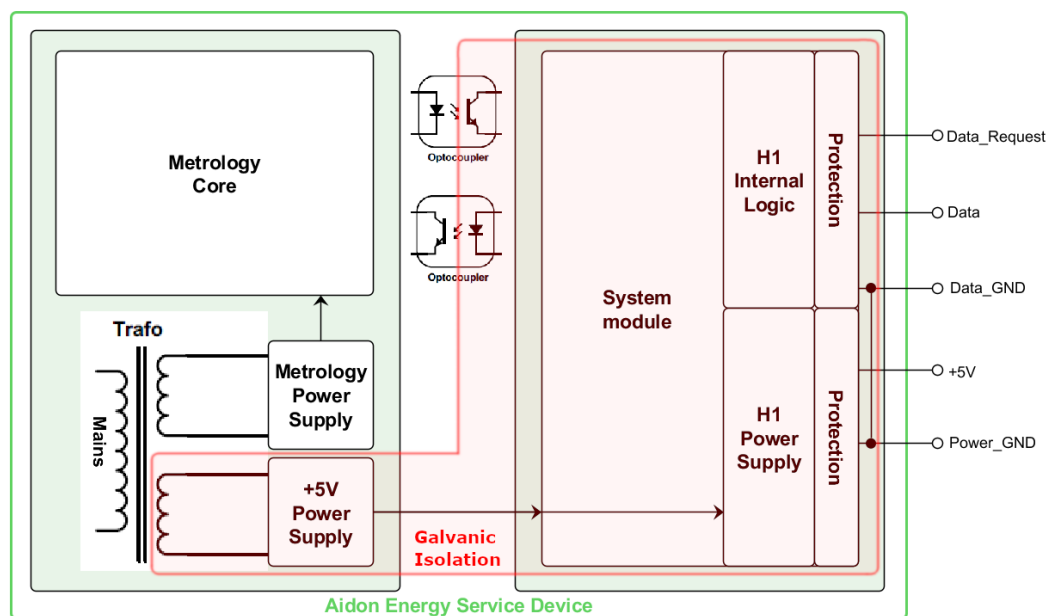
Metrology Core

Trafo

Mains

Metrology Power Supply

+5V Power Supply

Optocoupler

Optocoupler

Galvanic Isolation

System module

H1 Internal Logic

Protection

H1 Power Supply

Protection

Data_Request

Data

Data_GND

+5V

Power_GND

Aidon Energy Service Device